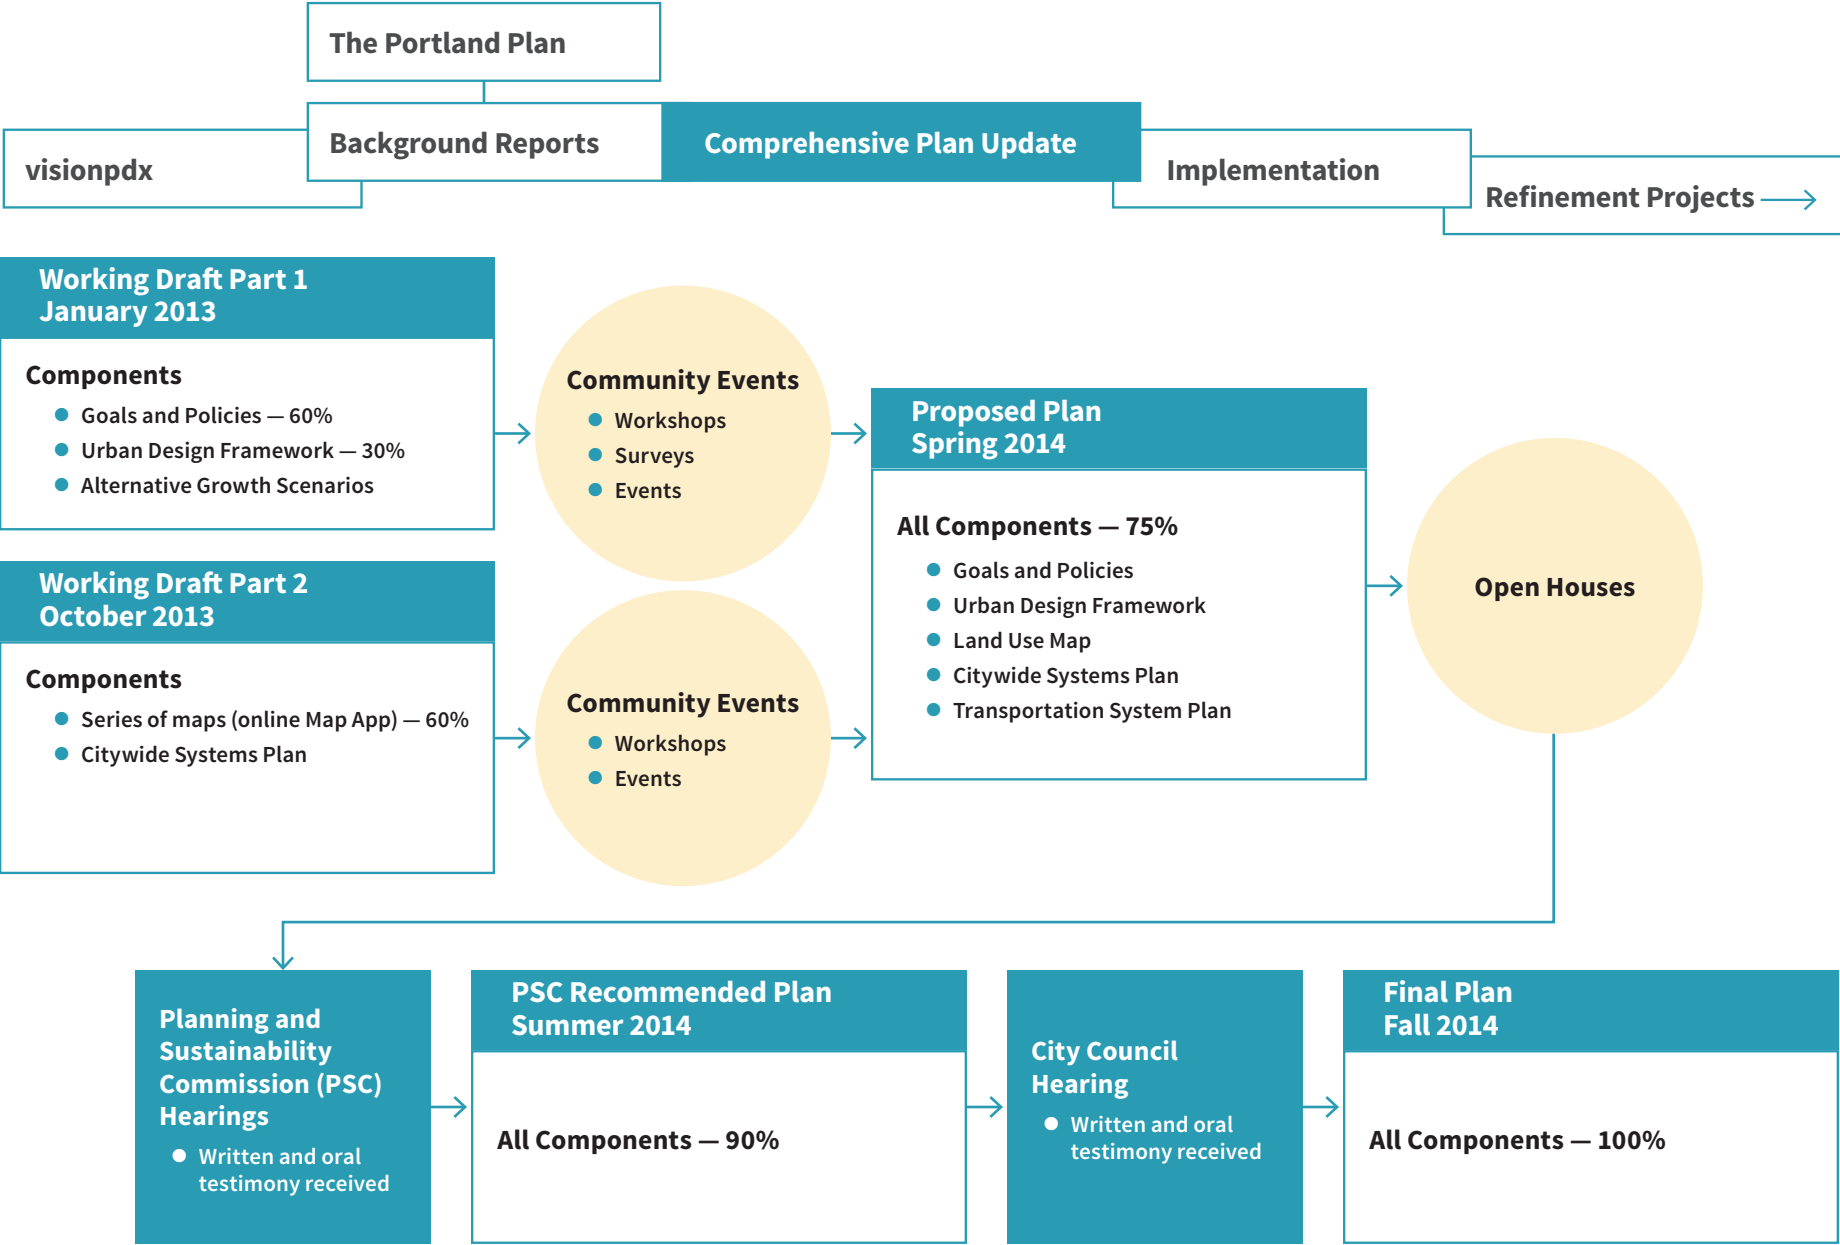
The Portland Plan

visionpdx

Background Reports

Comprehensive Plan Update

Implementation

Refinement Projects

Working Draft Part 1
January 2013

Components
- Goals and Policies — 60%
- Urban Design Framework — 30%
- Alternative Growth Scenarios

Community Events
- Workshops
- Surveys
- Events

Proposed Plan
Spring 2014

All Components — 75%
- Goals and Policies
- Urban Design Framework
- Land Use Map
- Citywide Systems Plan
- Transportation System Plan

Open Houses

Working Draft Part 2
October 2013

Components
- Series of maps (online Map App) — 60%
- Citywide Systems Plan

Community Events
- Workshops
- Events

Planning and Sustainability Commission (PSC) Hearings
- Written and oral testimony received

PSC Recommended Plan
Summer 2014

All Components — 90%

City Council Hearing
- Written and oral testimony received

Final Plan
Fall 2014

All Components — 100%